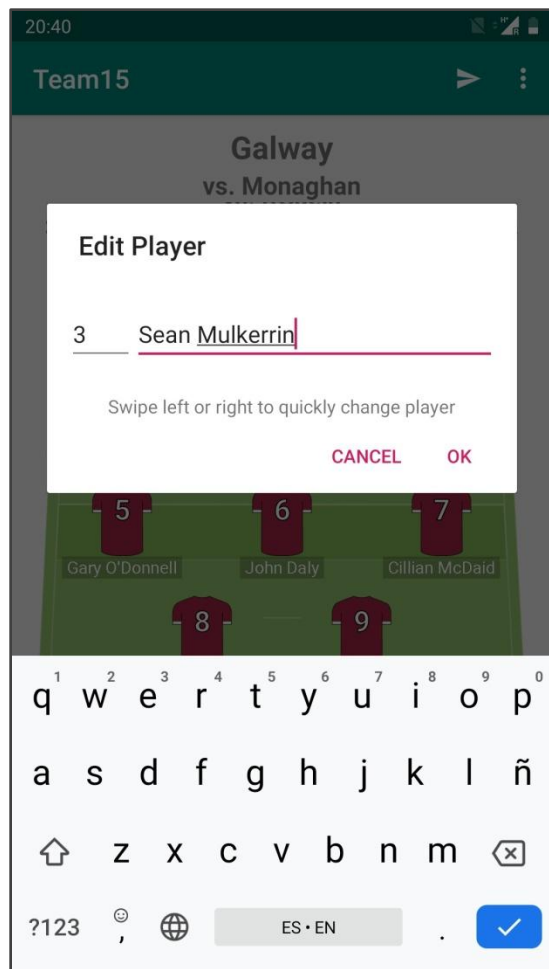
20:40

Team15

Galway
vs. Monaghan

Edit Player

3 Sean Mulkerrin

Swipe left or right to quickly change player

CANCEL OK

5 6 7
Gary O'Donnell John Daly Cillian McDaid

8 9

q¹ w² e³ r⁴ t⁵ y⁶ u⁷ i⁸ o⁹ p⁰
a s d f g h j k l ñ
z x c v b n m
?123 , ES • EN .